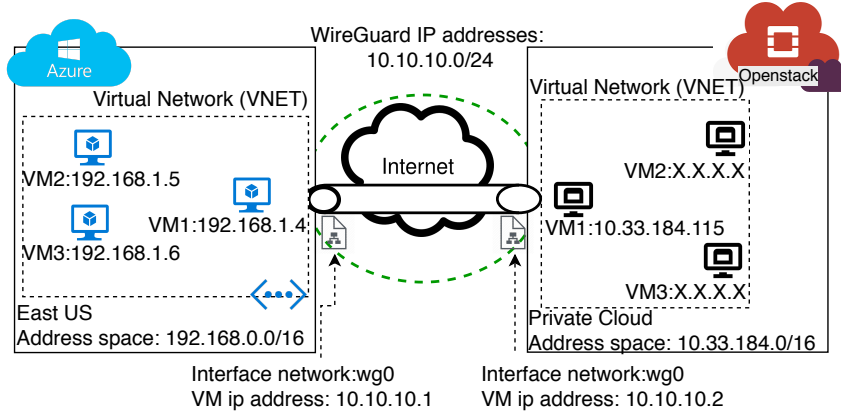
WireGuard IP addresses:
10.10.10.0/24

Azure

Virtual Network (VNET)

VM2:192.168.1.5

VM1:192.168.1.4

VM3:192.168.1.6

East US
Address space: 192.168.0.0/16

Internet

Openstack

Virtual Network (VNET)

VM2:X.X.X.X

VM1:10.33.184.115

VM3:X.X.X.X

Private Cloud
Address space: 10.33.184.0/16

Interface network:wg0
VM ip address: 10.10.10.1

Interface network:wg0
VM ip address: 10.10.10.2